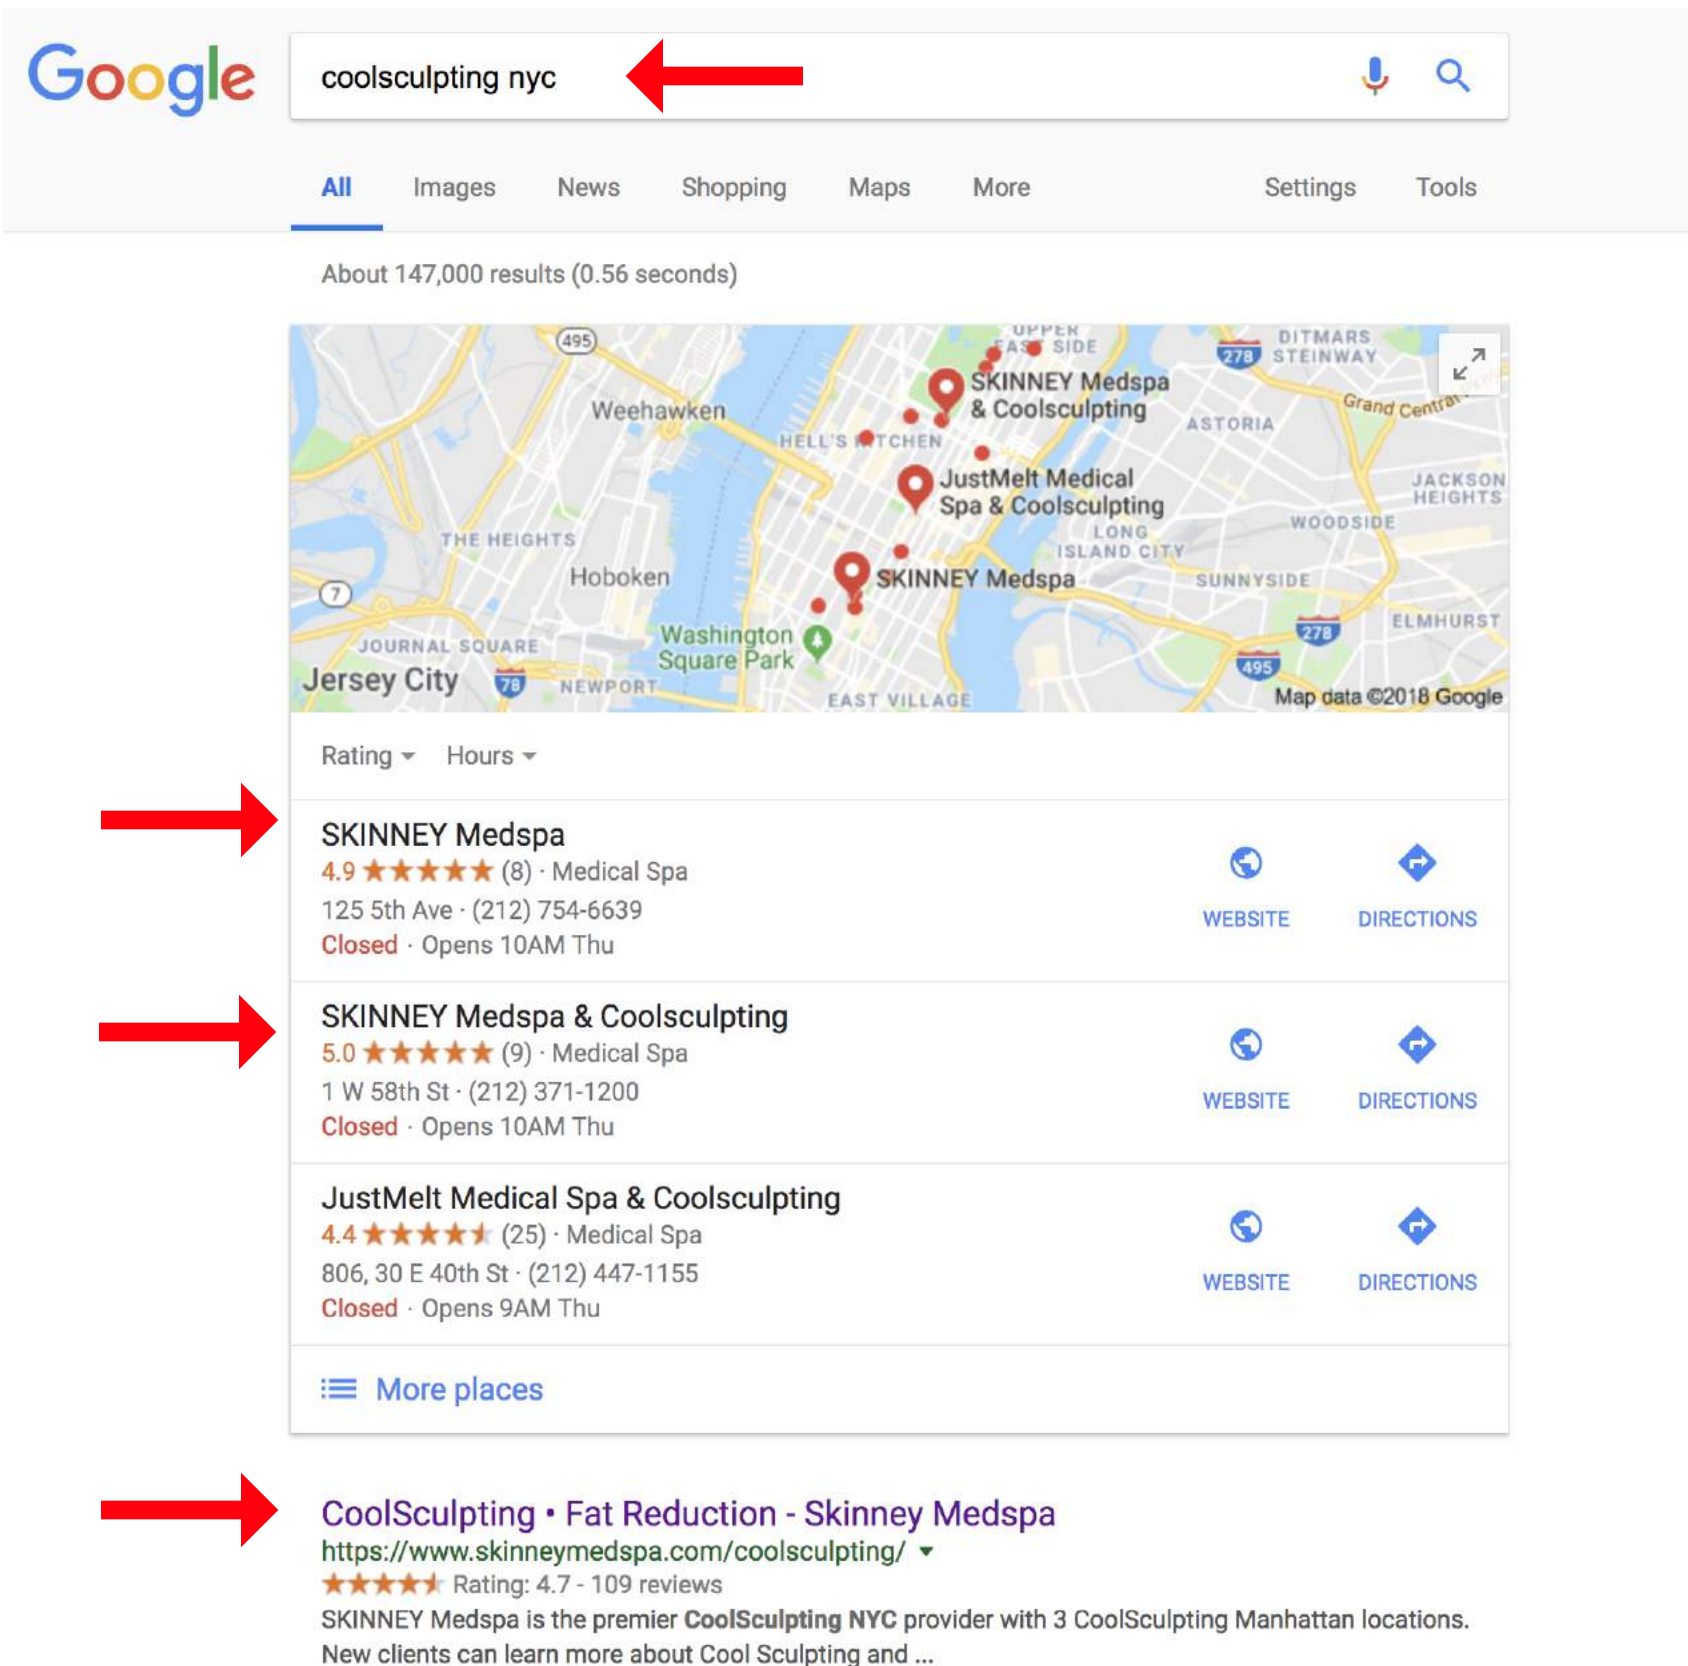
Google

coolsculpting nyc

All Images News Shopping Maps More Settings Tools

About 147,000 results (0.56 seconds)

495
UPPER EAST SIDE
DITMARS STEINWAY
278
SKINNEY Medspa & Coolsculpting
Weehawken
HELL'S KITCHEN
ASTORIA
Grand Central
JustMelt Medical Spa & Coolsculpting
JACKSON HEIGHTS
WOODSIDE
THE HEIGHTS
LONG ISLAND CITY
Hoboken
SKINNEY Medspa
SUNNYSIDE
7
Washington Square Park
278
ELMHURST
JOURNAL SQUARE
495
Jersey City
78
NEWPORT
EAST VILLAGE
Map data ©2018 Google

Rating Hours

SKINNEY Medspa
4.9 ★★★★★ (8) · Medical Spa
125 5th Ave · (212) 754-6639
Closed · Opens 10AM Thu
WEBSITE DIRECTIONS

SKINNEY Medspa & Coolsculpting
5.0 ★★★★★ (9) · Medical Spa
1 W 58th St · (212) 371-1200
Closed · Opens 10AM Thu
WEBSITE DIRECTIONS

JustMelt Medical Spa & Coolsculpting
4.4 ★★★★★ (25) · Medical Spa
806, 30 E 40th St · (212) 447-1155
Closed · Opens 9AM Thu
WEBSITE DIRECTIONS

More places

CoolSculpting • Fat Reduction - Skinney Medspa
https://www.skinneymedspa.com/coolsculpting/ ▾
★★★★★ Rating: 4.7 - 109 reviews
SKINNEY Medspa is the premier CoolSculpting NYC provider with 3 CoolSculpting Manhattan locations. New clients can learn more about Cool Sculpting and ...